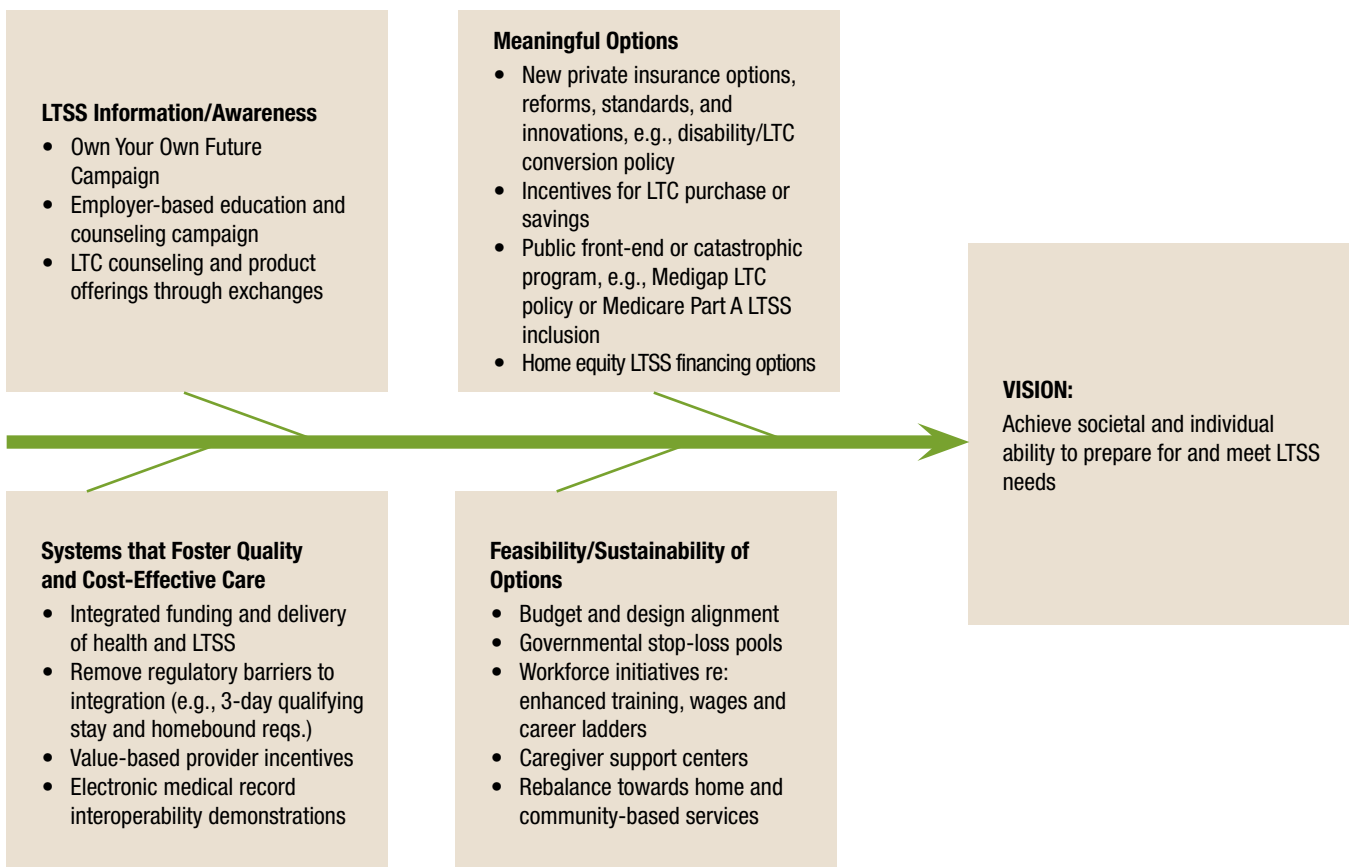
LTSS Information/Awareness
- Own Your Own Future Campaign
- Employer-based education and counseling campaign
- LTC counseling and product offerings through exchanges

Meaningful Options
- New private insurance options, reforms, standards, and innovations, e.g., disability/LTC conversion policy
- Incentives for LTC purchase or savings
- Public front-end or catastrophic program, e.g., Medigap LTC policy or Medicare Part A LTSS inclusion
- Home equity LTSS financing options

Systems that Foster Quality and Cost-Effective Care
- Integrated funding and delivery of health and LTSS
- Remove regulatory barriers to integration (e.g., 3-day qualifying stay and homebound reqs.)
- Value-based provider incentives
- Electronic medical record interoperability demonstrations

Feasibility/Sustainability of Options
- Budget and design alignment
- Governmental stop-loss pools
- Workforce initiatives re: enhanced training, wages and career ladders
- Caregiver support centers
- Rebalance towards home and community-based services

VISION:
Achieve societal and individual ability to prepare for and meet LTSS needs